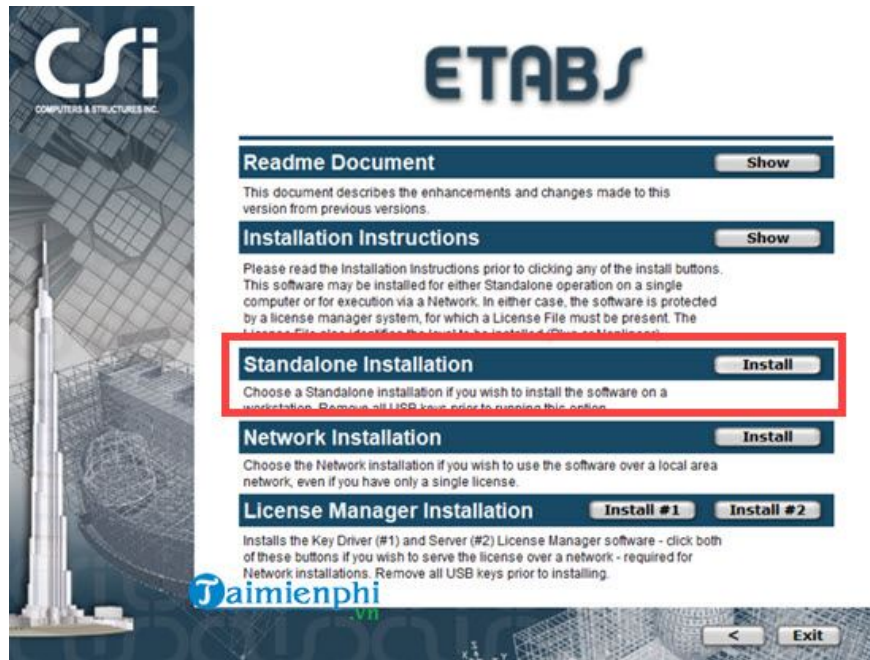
CSi
COMPUTERS & STRUCTURES INC.

ETABS

Readme Document
Show

This document describes the enhancements and changes made to this version from previous versions.

Installation Instructions
Show

Please read the Installation Instructions prior to clicking any of the install buttons. This software may be installed for either Standalone operation on a single computer or for execution via a Network. In either case, the software is protected by a license manager system, for which a License File must be present. The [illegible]

Standalone Installation
Install

Choose a Standalone installation if you wish to install the software on a workstation. Remove all USB keys prior to running this option.

Network Installation
Install

Choose the Network installation if you wish to use the software over a local area network, even if you have only a single license.

License Manager Installation
Install #1
Install #2

Installs the Key Driver (#1) and Server (#2) License Manager software - click both of these buttons if you wish to serve the license over a network - required for Network installations. Remove all USB keys prior to installing.

Taimienphi
.vn

<
Exit